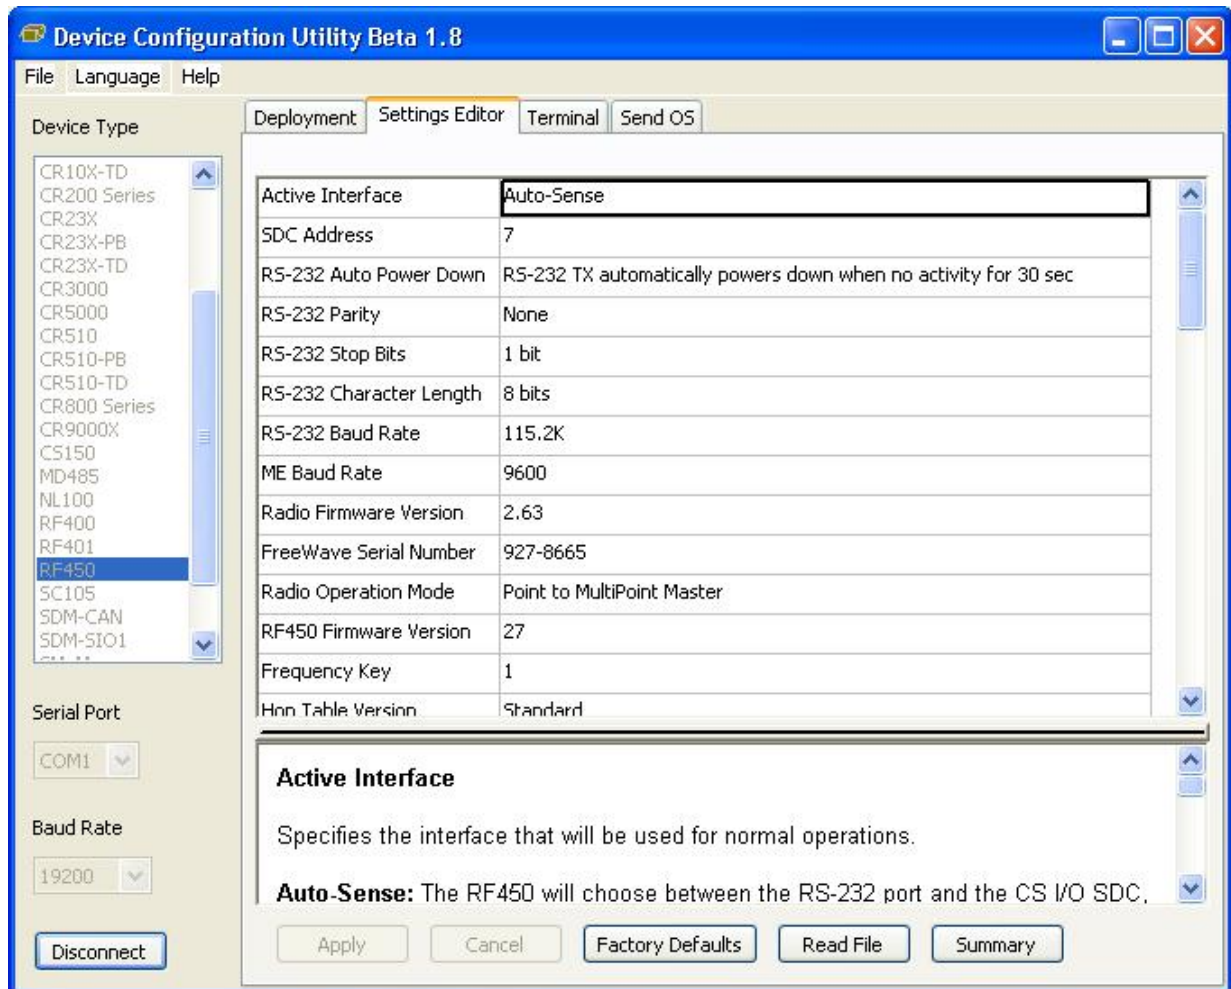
Device Configuration Utility Beta 1.8

File Language Help

Device Type

CR10X-TD
CR200 Series
CR23X
CR23X-PB
CR23X-TD
CR3000
CR5000
CR510
CR510-PB
CR510-TD
CR800 Series
CR9000X
CS150
MD485
NL100
RF400
RF401
RF450
SC105
SDM-CAN
SDM-SIO1

Serial Port

COM1

Baud Rate

19200

Disconnect

Deployment | Settings Editor | Terminal | Send OS

| | |
|---|---|
| Active Interface | Auto-Sense |
| SDC Address | 7 |
| RS-232 Auto Power Down | RS-232 TX automatically powers down when no activity for 30 sec |
| RS-232 Parity | None |
| RS-232 Stop Bits | 1 bit |
| RS-232 Character Length | 8 bits |
| RS-232 Baud Rate | 115.2K |
| ME Baud Rate | 9600 |
| Radio Firmware Version | 2.63 |
| FreeWave Serial Number | 927-8665 |
| Radio Operation Mode | Point to MultiPoint Master |
| RF450 Firmware Version | 27 |
| Frequency Key | 1 |
| Hop Table Version | Standard |

Active Interface

Specifies the interface that will be used for normal operations.

Auto-Sense: The RF450 will choose between the RS-232 port and the CS I/O SDC,

Apply Cancel Factory Defaults Read File Summary